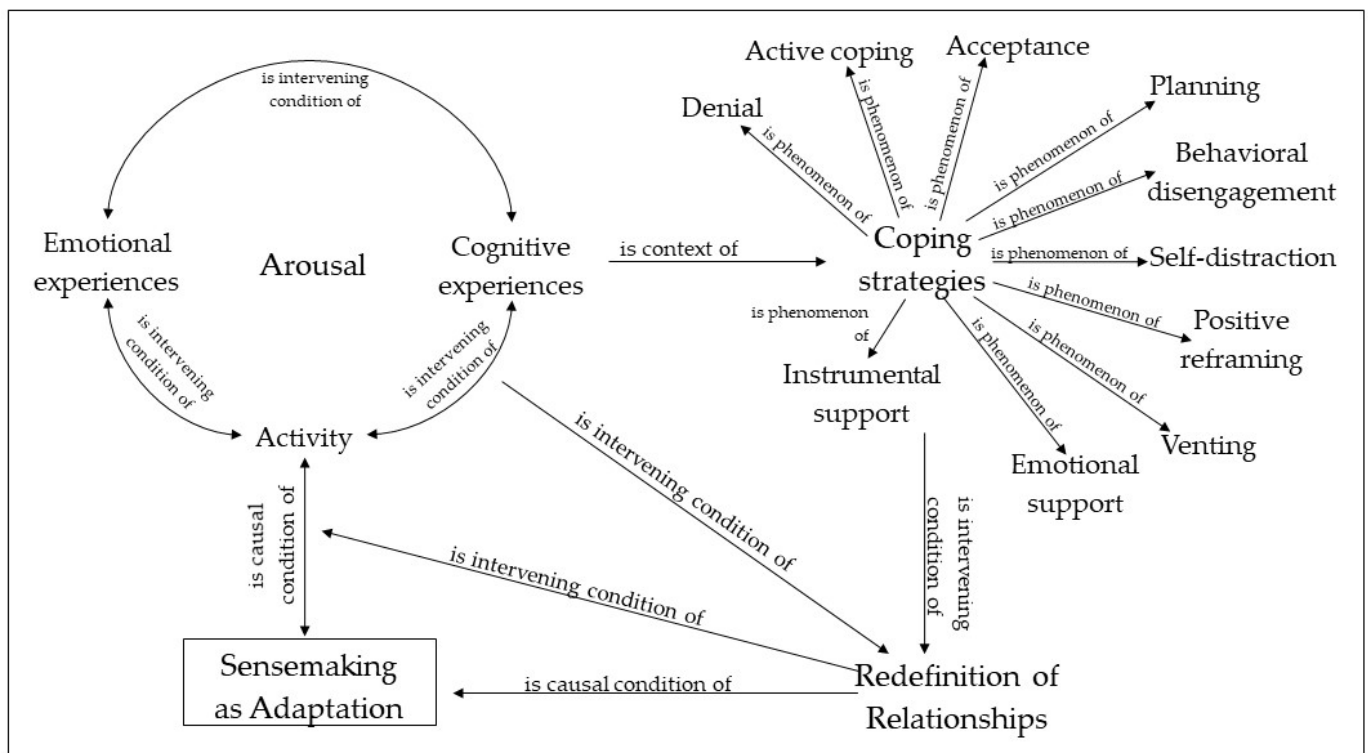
is intervening condition of

Active coping

Acceptance

Denial

is phenomenon of

is phenomenon of

is phenomenon of

Planning

is phenomenon of

Behavioral disengagement

is phenomenon of

Emotional experiences

Arousal

Cognitive experiences

is context of

Coping strategies

is phenomenon of

Self-distraction

is phenomenon of

Positive reframing

is phenomenon of

is intervening condition of

is intervening condition of

is phenomenon of

Instrumental support

is phenomenon of

is phenomenon of

Activity

is intervening condition of

Venting

Emotional support

is causal condition of

is intervening condition of

is intervening condition of

Sensemaking as Adaptation

is causal condition of

Redefinition of Relationships